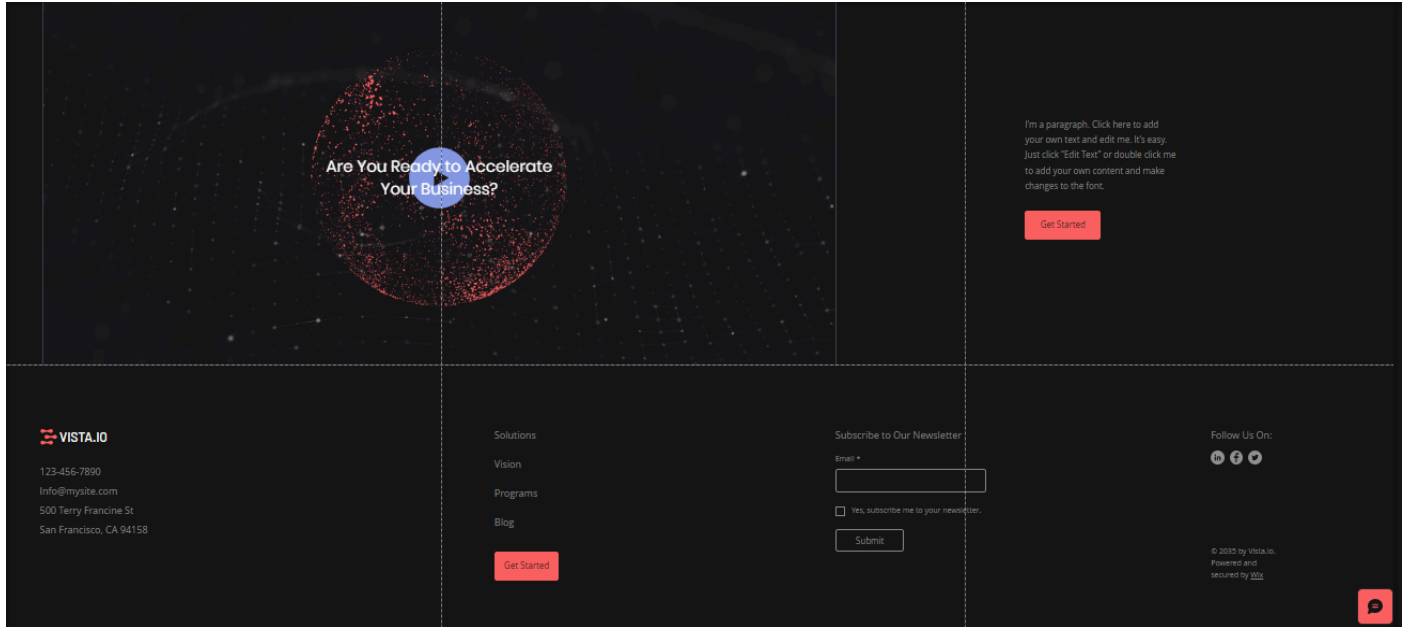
Are You Ready to Accelerate Your Business?

I'm a paragraph. Click here to add your own text and edit me. It's easy. Just click "Edit Text" or double click me to add your own content and make changes to the font.

Get Started

VISTA.IO

123-456-7890
Info@mysite.com
500 Terry Francine St
San Francisco, CA 94158

Solutions
Vision
Programs
Blog

Get Started

Subscribe to Our Newsletter

Email *

Yes, subscribe me to your newsletter.

Submit

Follow Us On:

© 2035 by Vista.Io. Powered and secured by Wix